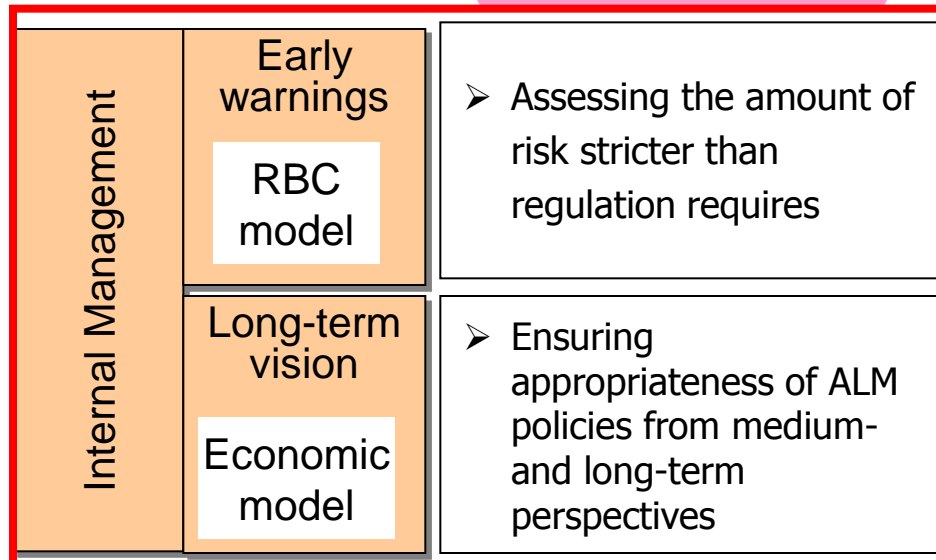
Internal Management

Early warnings

RBC model

Assessing the amount of risk stricter than regulation requires

Long-term vision

Economic model

Ensuring appropriateness of ALM policies from medium- and long-term perspectives